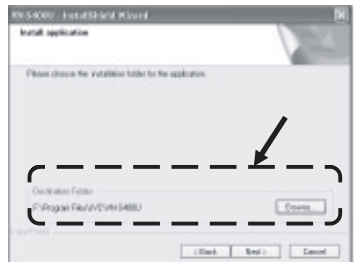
RN-5400U - InstallShield Wizard

Install application

Please choose the installation folder for the application.

Destination Folder

C:\Program Files\AVerMedia\RN-5400U

Browse...

InstallShield

< Back

Next >

Cancel